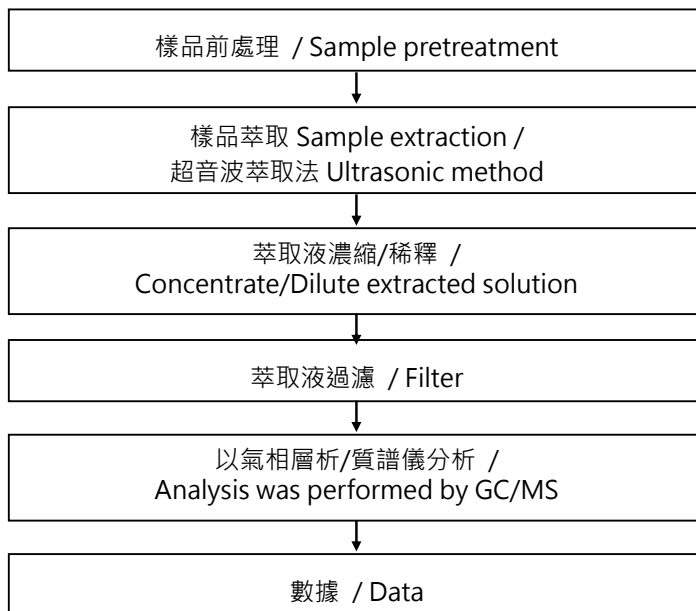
樣品前處理 / Sample pretreatment

樣品萃取 Sample extraction / 超音波萃取法 Ultrasonic method

萃取液濃縮/稀釋 / Concentrate/Dilute extracted solution

萃取液過濾 / Filter

以氣相層析/質譜儀分析 / Analysis was performed by GC/MS

數據 / Data